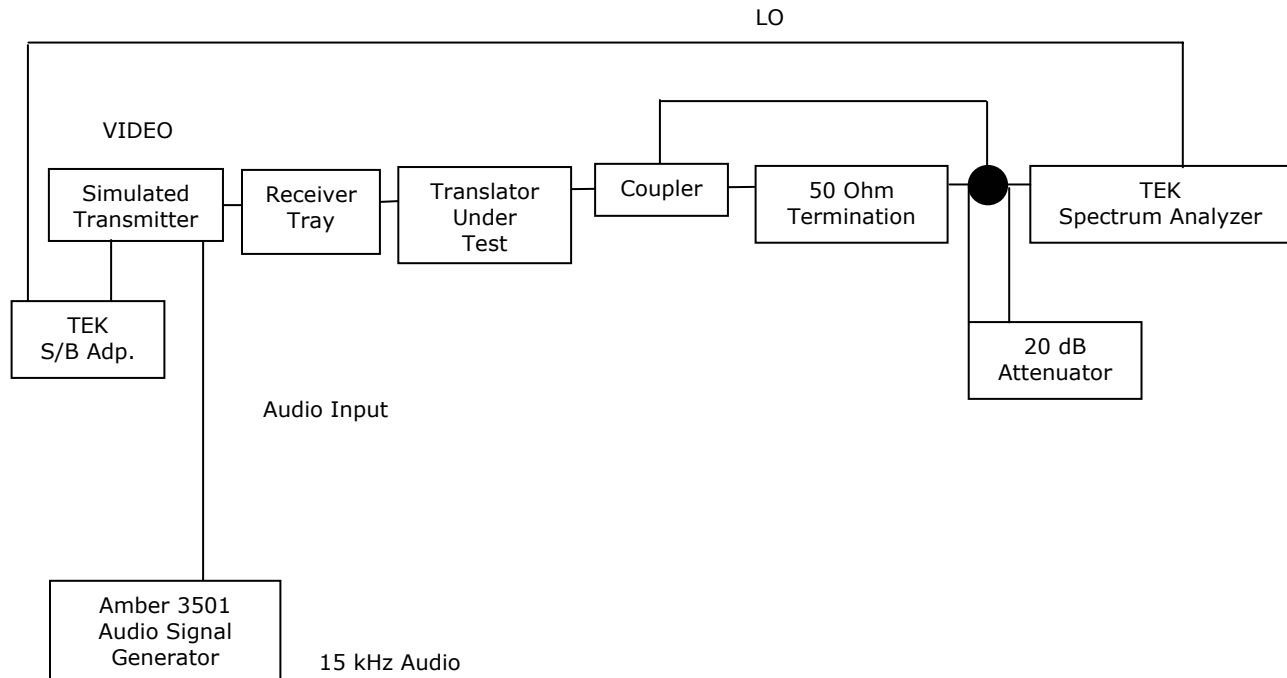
LO

VIDEO

Simulated Transmitter

Receiver Tray

Translator Under Test

Coupler

50 Ohm Termination

TEK Spectrum Analyzer

TEK S/B Adp.

20 dB Attenuator

Audio Input

Amber 3501 Audio Signal Generator

15 kHz Audio